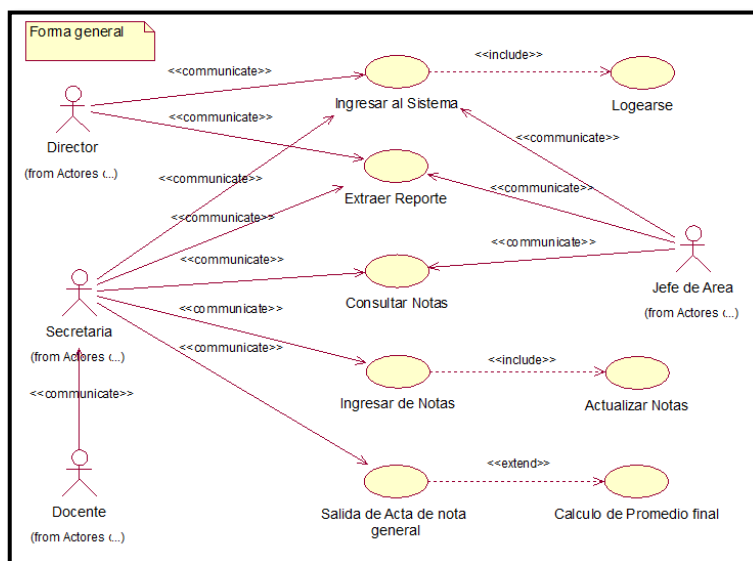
Forma general

<<communicate>>

<<include>>

Ingresar al Sistema

Logearse

Director

(from Actores (...)

<<communicate>>

<<communicate>>

<<communicate>>

Extraer Reporte

<<communicate>>

<<communicate>>

<<communicate>>

<<communicate>>

Jefe de Area

(from Actores (...)

Consultar Notas

Secretaria

(from Actores (...)

<<communicate>>

<<communicate>>

<<include>>

Ingresar de Notas

Actualizar Notas

<<communicate>>

Docente

(from Actores (...)

<<extend>>

Salida de Acta de nota general

Calculo de Promedio final